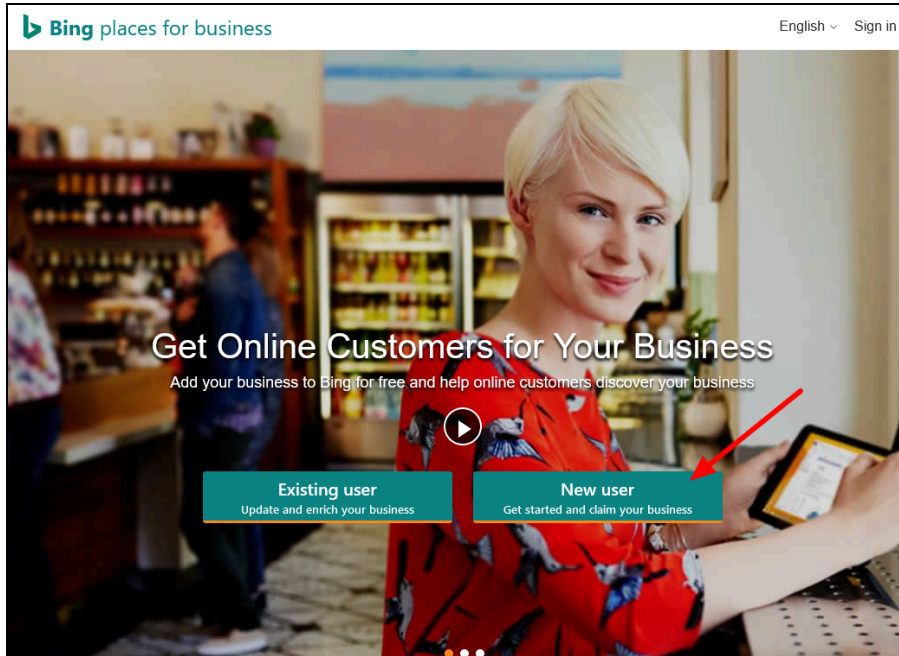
Bing places for business

English Sign in

Get Online Customers for Your Business

Add your business to Bing for free and help online customers discover your business

Existing user
Update and enrich your business

New user
Get started and claim your business